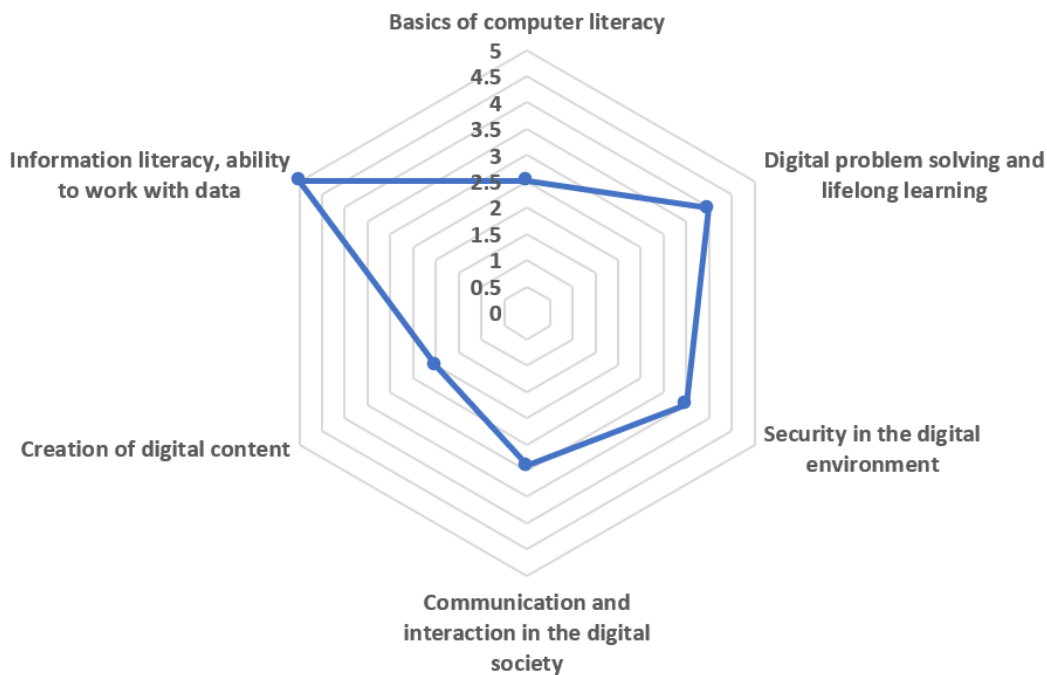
Basics of computer literacy

5
4.5
4
3.5
3
2.5
2
1.5
1
0.5
0

Digital problem solving and lifelong learning

Security in the digital environment

Communication and interaction in the digital society

Creation of digital content

Information literacy, ability to work with data